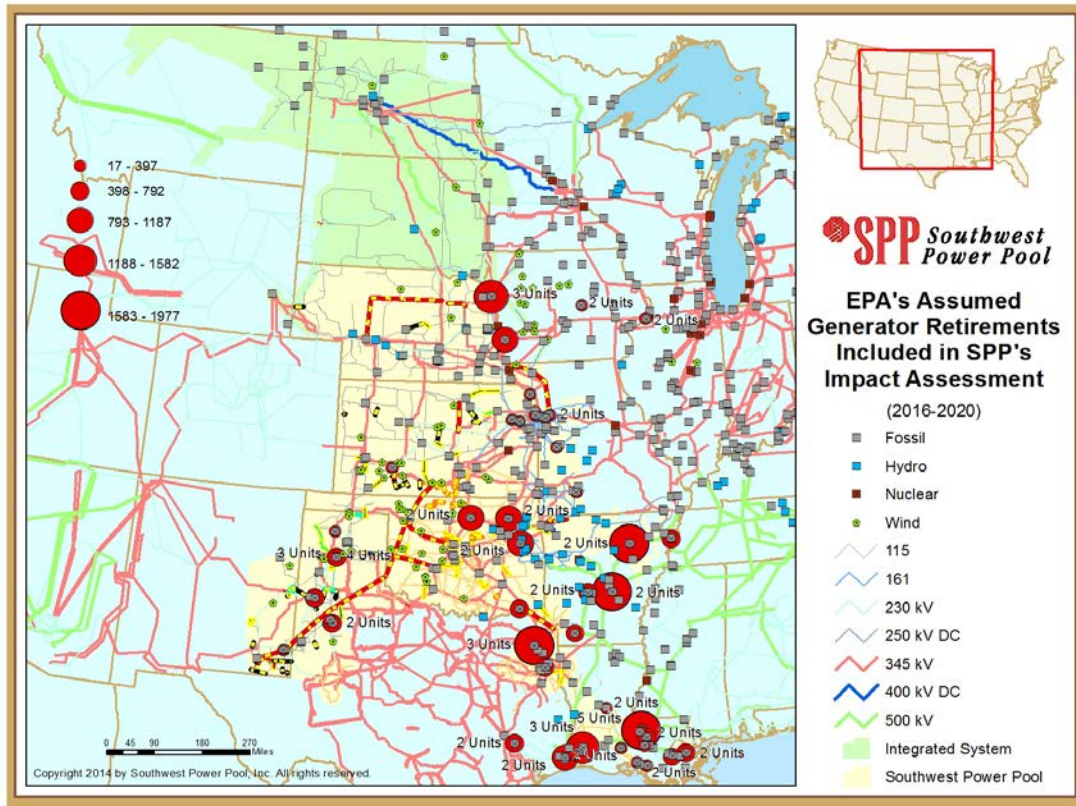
17 - 397
398 - 792
793 - 1187
1188 - 1582
1583 - 1977

SPP Southwest Power Pool

EPA's Assumed Generator Retirements Included in SPP's Impact Assessment

(2016-2020)

Fossil
Hydro
Nuclear
Wind
115
161
230 kV
250 kV DC
345 kV
400 kV DC
500 kV
Integrated System
Southwest Power Pool

3 Units
2 Units
2 Units
2 Units
2 Units
2 Units
2 Units
2 Units
3 Units
4 Units
2 Units
2 Units
2 Units
2 Units
3 Units
2 Units
3 Units
5 Units
2 Units
2 Units
2 Units
2 Units
2 Units
2 Units

0 45 90 180 270 Miles

Copyright 2014 by Southwest Power Pool, Inc. All rights reserved.